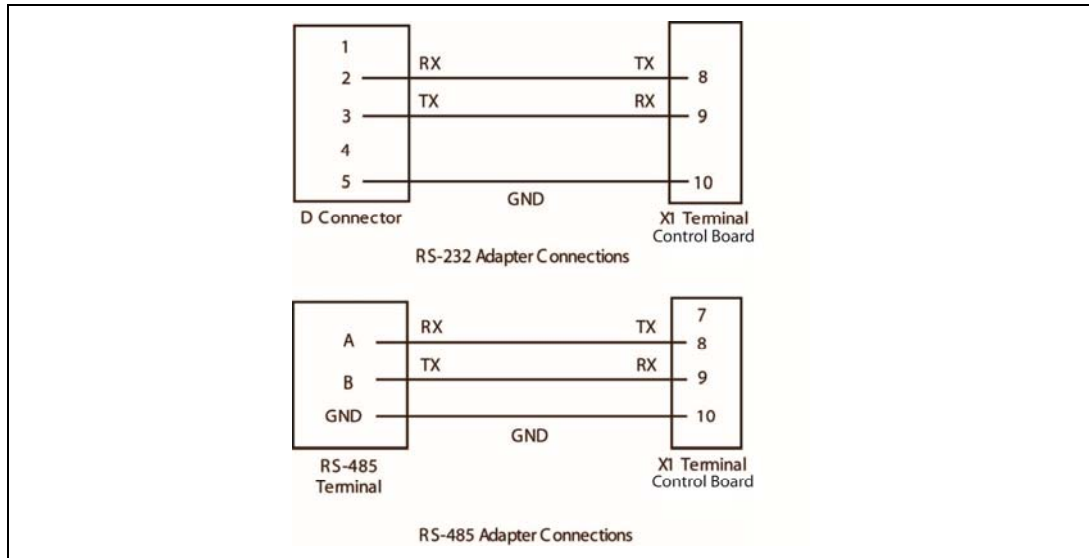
1
2
3
4
5

RX TX
TX RX

8
9
10

GND

D Connector

X1 Terminal
Control Board

RS-232 Adapter Connections

A
B
GND

RX TX
TX RX

7
8
9
10

GND

RS-485
Terminal

X1 Terminal
Control Board

RS-485 Adapter Connections